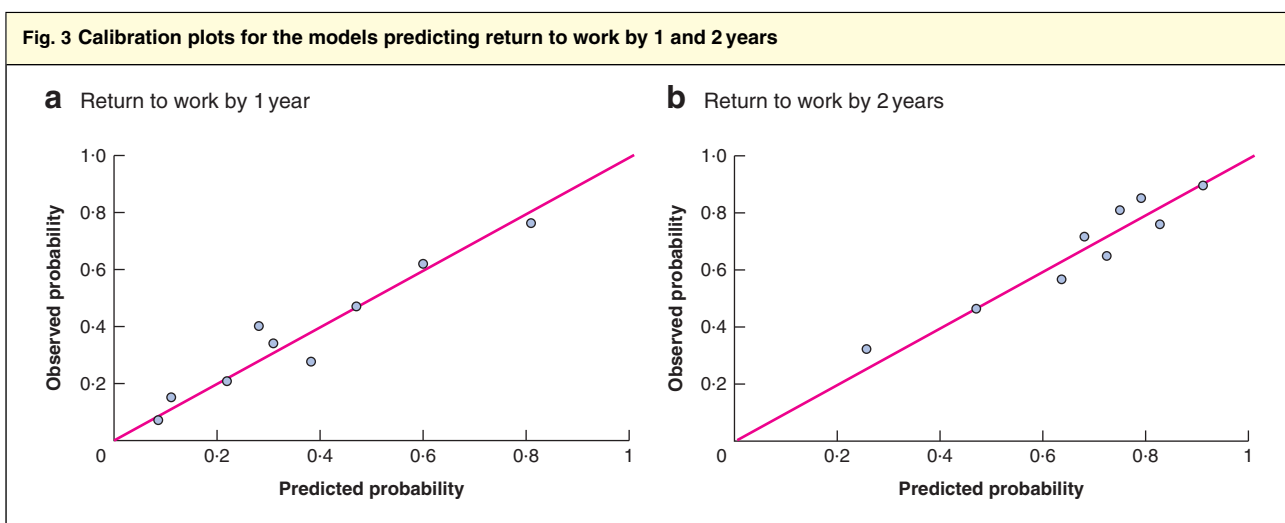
Fig. 3 Calibration plots for the models predicting return to work by 1 and 2 years

a Return to work by 1 year

1·0
0·8
0·6
0·4
0·2
Observed probability
0
0·2
0·4
0·6
0·8
1
Predicted probability

b Return to work by 2 years

1·0
0·8
0·6
0·4
0·2
Observed probability
0
0·2
0·4
0·6
0·8
1
Predicted probability